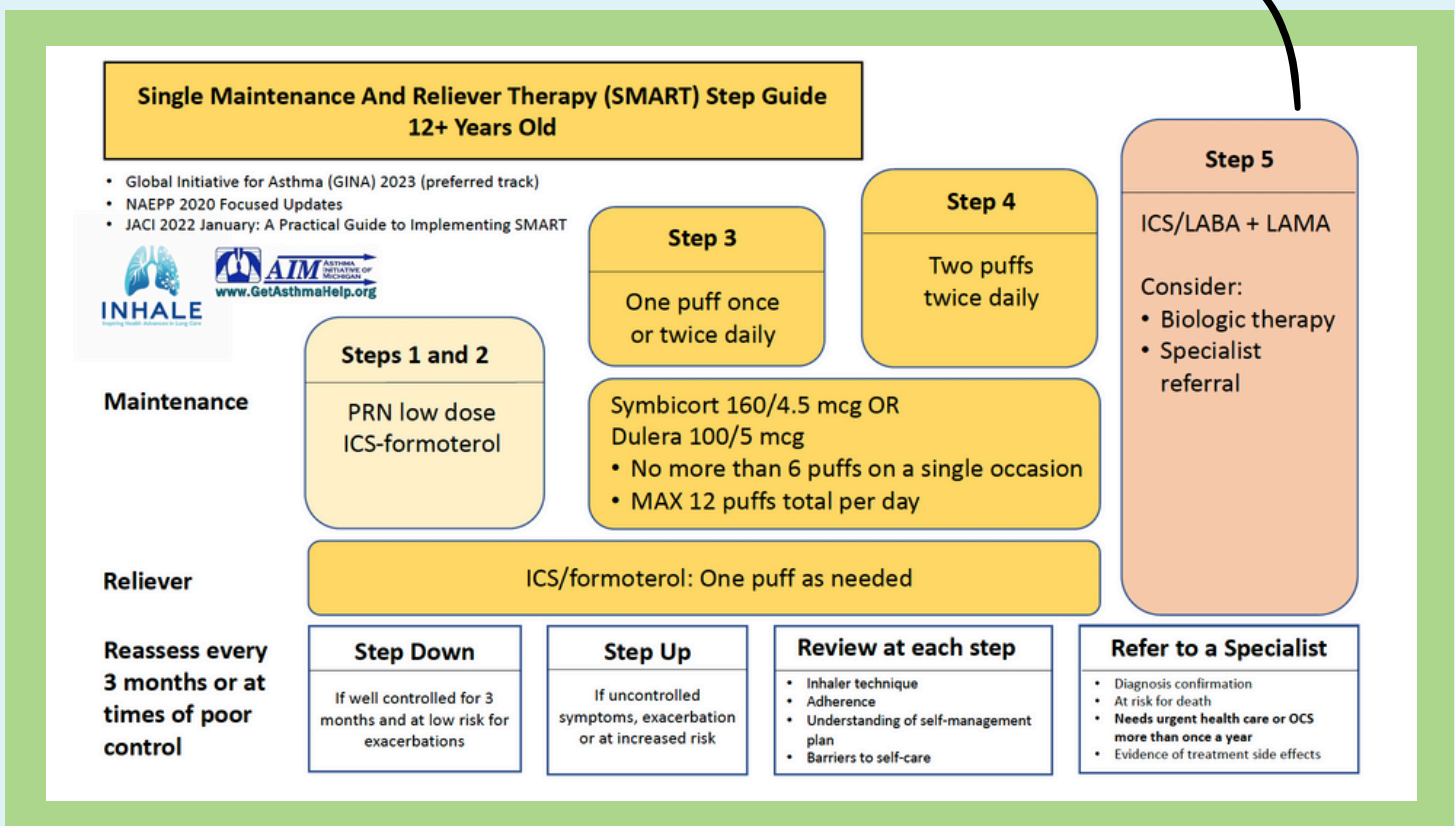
Single Maintenance And Reliever Therapy (SMART) Step Guide
12+ Years Old

- Global Initiative for Asthma (GINA) 2023 (preferred track)
- NAEPP 2020 Focused Updates
- JACI 2022 January: A Practical Guide to Implementing SMART

INHALE
Inspiring Health Advances in Lung Care

AIM Asthma Initiative of Michigan
www.GetAsthmaHelp.org

Step 3
One puff once or twice daily

Step 4
Two puffs twice daily

Step 5
ICS/LABA + LAMA

Consider:
- Biologic therapy
- Specialist referral

Steps 1 and 2
PRN low dose ICS-formoterol

Maintenance

Symbicort 160/4.5 mcg OR
Dulera 100/5 mcg
- No more than 6 puffs on a single occasion
- MAX 12 puffs total per day

Reliever

ICS/formoterol: One puff as needed

Reassess every 3 months or at times of poor control

Step Down
If well controlled for 3 months and at low risk for exacerbations

Step Up
If uncontrolled symptoms, exacerbation or at increased risk

Review at each step
- Inhaler technique
- Adherence
- Understanding of self-management plan
- Barriers to self-care

Refer to a Specialist
- Diagnosis confirmation
- At risk for death
- Needs urgent health care or OCS more than once a year
- Evidence of treatment side effects